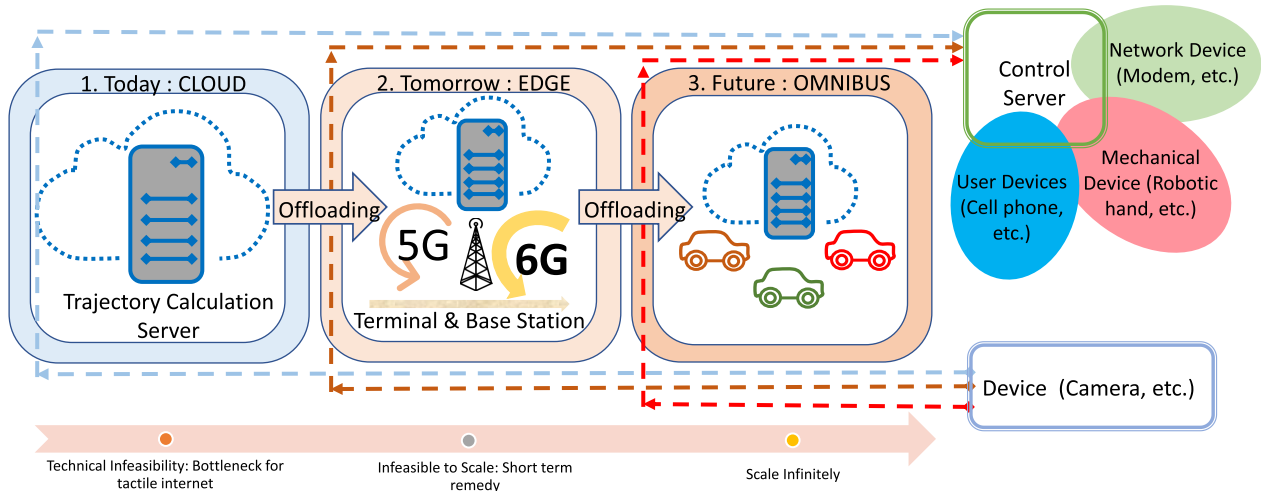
1. Today : CLOUD

Trajectory Calculation Server

Offloading

2. Tomorrow : EDGE

5G

6G

Terminal & Base Station

Offloading

3. Future : OMNIBUS

Control Server

Network Device (Modem, etc.)

User Devices (Cell phone, etc.)

Mechanical Device (Robotic hand, etc.)

Device (Camera, etc.)

Technical Infeasibility: Bottleneck for tactile internet

Infeasible to Scale: Short term remedy

Scale Infinitely